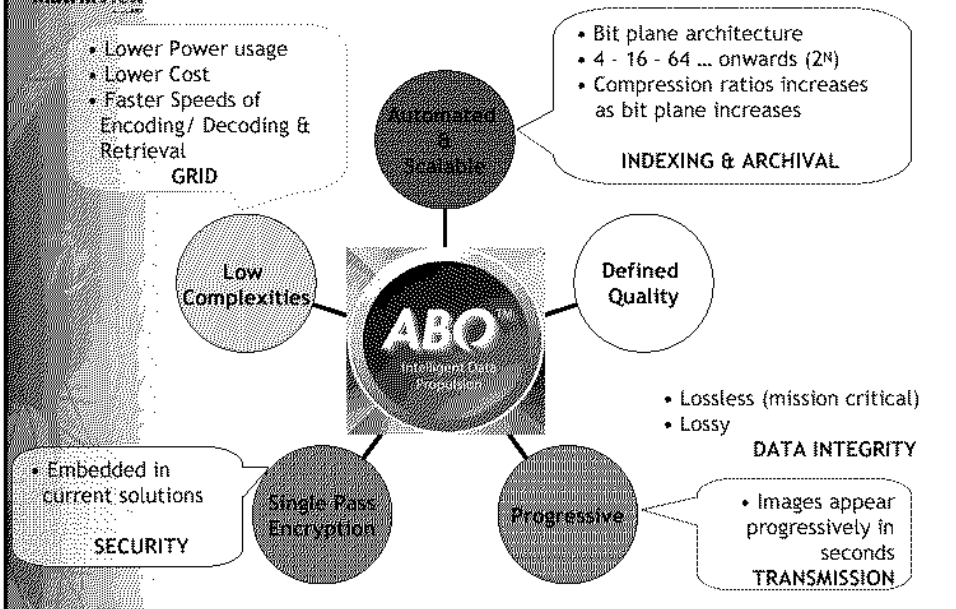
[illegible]

• Lower Power usage
• Lower Cost
• Faster Speeds of Encoding/ Decoding & Retrieval
GRID

• Bit plane architecture
• 4 - 16 - 64 ... onwards ($2^N$)
• Compression ratios increases as bit plane increases
INDEXING & ARCHIVAL

Automated & Scalable

Low Complexities

ABO™
Intelligent Data Propulsion

Defined Quality

• Lossless (mission critical)
• Lossy
DATA INTEGRITY

• Embedded in current solutions
SECURITY

Single Pass Encryption

Progressive

• Images appear progressively in seconds
TRANSMISSION